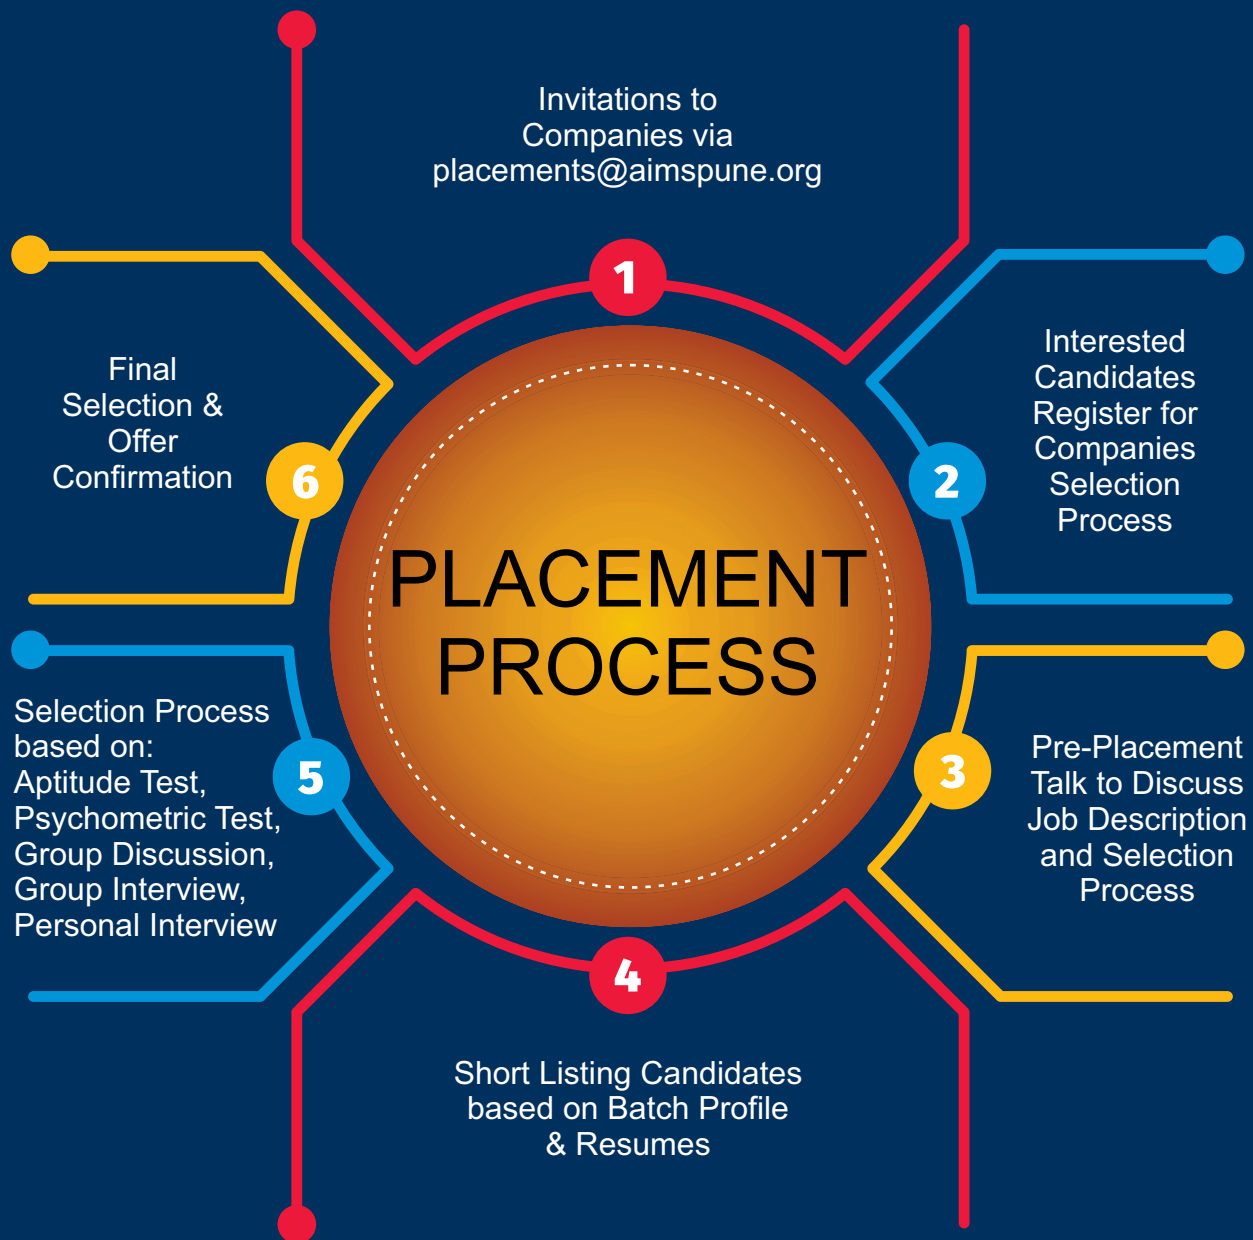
Invitations to Companies via placements@aimspune.org

1

Final Selection & Offer Confirmation

6

Interested Candidates Register for Companies Selection Process

2

PLACEMENT PROCESS

Selection Process based on:
Aptitude Test,
Psychometric Test,
Group Discussion,
Group Interview,
Personal Interview

5

3

Pre-Placement Talk to Discuss Job Description and Selection Process

4

Short Listing Candidates based on Batch Profile & Resumes